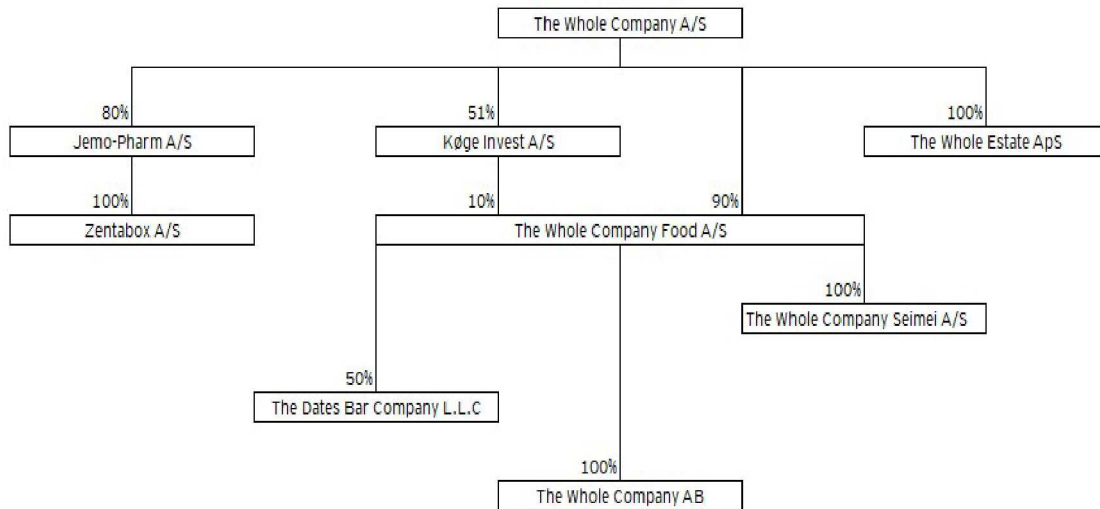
The Whole Company A/S

80%
Jemo-Pharm A/S

51%
Køge Invest A/S

100%
The Whole Estate ApS

100%
Zentabox A/S

10%

90%
The Whole Company Food A/S

100%
The Whole Company Seimei A/S

50%
The Dates Bar Company L.L.C

100%
The Whole Company AB